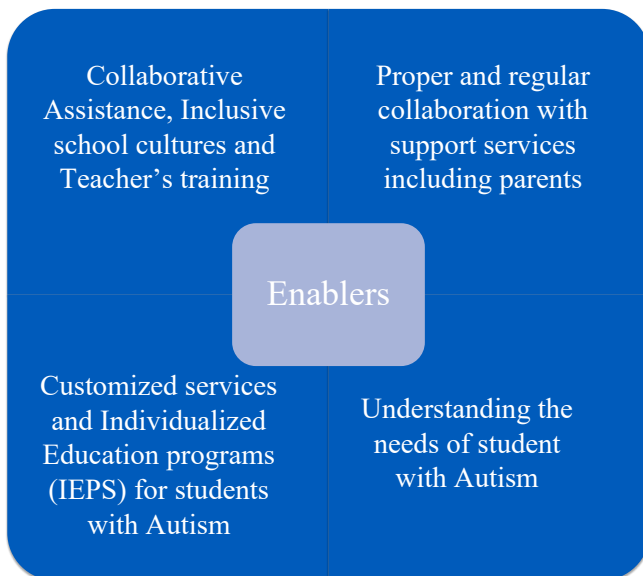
Collaborative Assistance, Inclusive school cultures and Teacher’s training

Proper and regular collaboration with support services including parents

Enablers

Customized services and Individualized Education programs (IEPS) for students with Autism

Understanding the needs of student with Autism